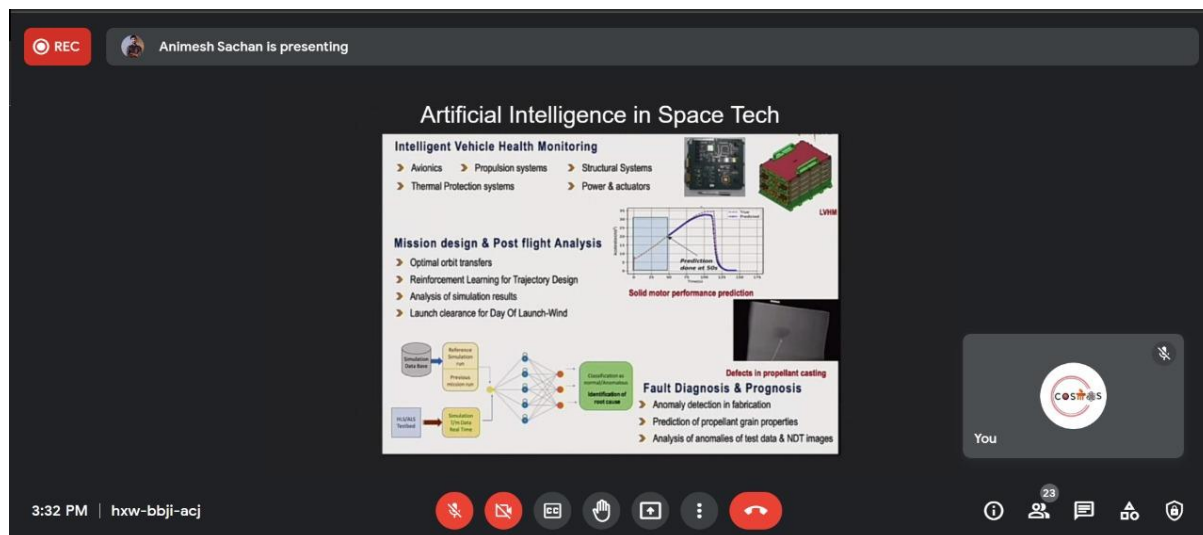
REC

Animesh Sachan is presenting

Artificial Intelligence in Space Tech

Intelligent Vehicle Health Monitoring

Avionics
Propulsion systems
Structural Systems
Thermal Protection systems
Power & actuators

LVHM

Mission design & Post flight Analysis

Optimal orbit transfers
Reinforcement Learning for Trajectory Design
Analysis of simulation results
Launch clearance for Day Of Launch-Wind

True
Predicted
Prediction done at 50s

Solid motor performance prediction

Defects in propellant casting

Simulation Data Base
Reference Simulation run
Previous mission run
HLS/ALS Testbed
Simulation T/m Data Real Time
Classification as normal/Anomalous
Identification of root cause

Fault Diagnosis & Prognosis

Anomaly detection in fabrication
Prediction of propellant grain properties
Analysis of anomalies of test data & NDT images

COSMOS

You

3:32 PM | hxw-bbji-acj

23